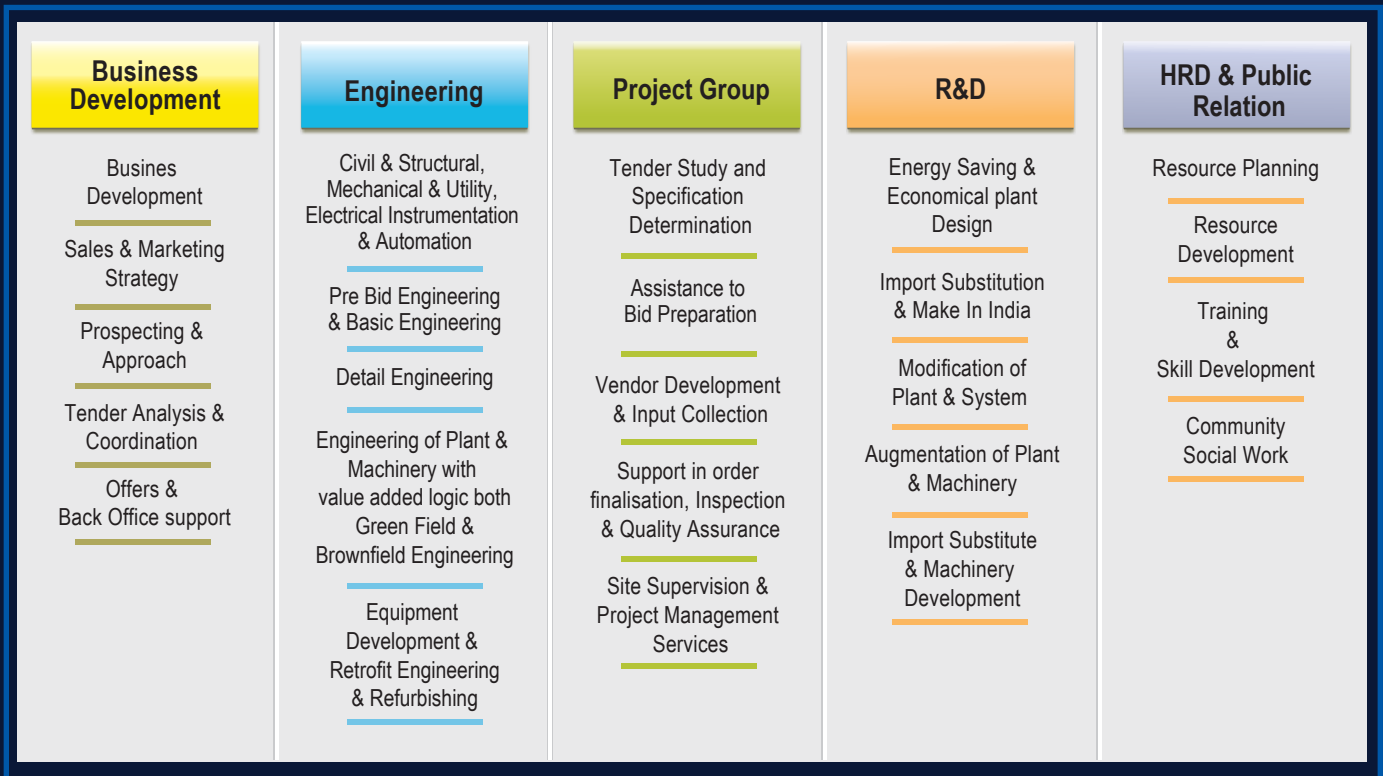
Business Development

Busines Development

Sales & Marketing Strategy

Prospecting & Approach

Tender Analysis & Coordination

Offers & Back Office support

Engineering

Civil & Structural, Mechanical & Utility, Electrical Instrumentation & Automation

Pre Bid Engineering & Basic Engineering

Detail Engineering

Engineering of Plant & Machinery with value added logic both Green Field & Brownfield Engineering

Equipment Development & Retrofit Engineering & Refurbishing

Project Group

Tender Study and Specification Determination

Assistance to Bid Preparation

Vendor Development & Input Collection

Support in order finalisation, Inspection & Quality Assurance

Site Supervision & Project Management Services

R&D

Energy Saving & Economical plant Design

Import Substitution & Make In India

Modification of Plant & System

Augmentation of Plant & Machinery

Import Substitute & Machinery Development

HRD & Public Relation

Resource Planning

Resource Development

Training & Skill Development

Community Social Work